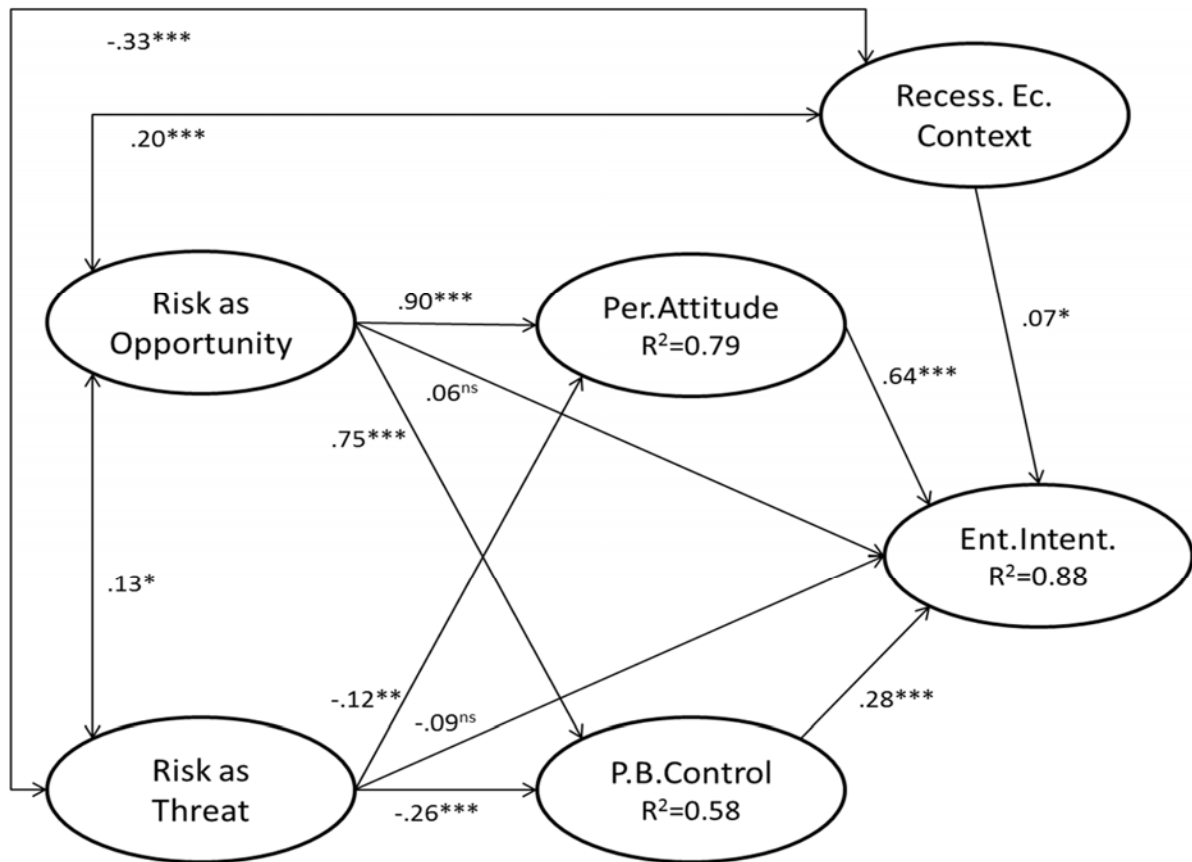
-.33***

Recess. Ec. Context

.20***

Risk as Opportunity

.90***

Per.Attitude $R^2$=0.79

.07*

.06$^{ns}$

.64***

.75***

Ent.Intent. $R^2$=0.88

.13*

-.12**

-.09$^{ns}$

.28***

Risk as Threat

-.26***

P.B.Control $R^2$=0.58